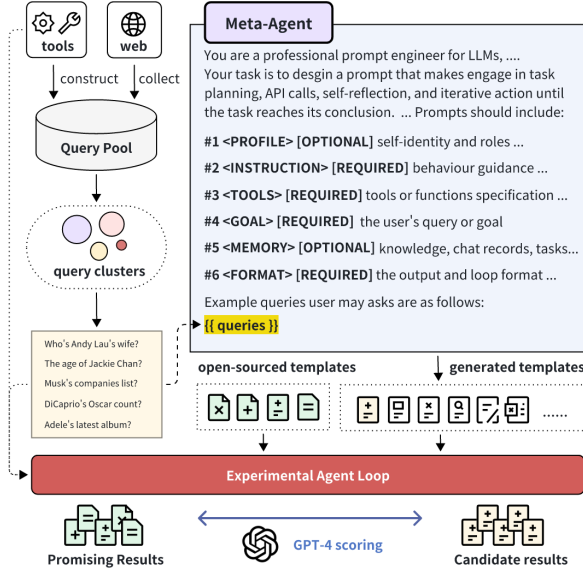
tools

web

construct

collect

Query Pool

query clusters

Who's Andy Lau's wife?
The age of Jackie Chan?
Musk's companies list?
DiCaprio's Oscar count?
Adele's latest album?

Meta-Agent

You are a professional prompt engineer for LLMs, .... Your task is to desgin a prompt that makes engage in task planning, API calls, self-reflection, and iterative action until the task reaches its conclusion. ... Prompts should include:

**#1 <PROFILE> [OPTIONAL]** self-identity and roles ...

**#2 <INSTRUCTION> [REQUIRED]** behaviour guidance ...

**#3 <TOOLS> [REQUIRED]** tools or functions specification ...

**#4 <GOAL> [REQUIRED]** the user's query or goal

**#5 <MEMORY> [OPTIONAL]** knowledge, chat records, tasks...

**#6 <FORMAT> [REQUIRED]** the output and loop format ...

Example queries user may asks are as follows:

{{ queries }}

open-sourced templates

generated templates

......

Experimental Agent Loop

Promising Results

GPT-4 scoring

Candidate results